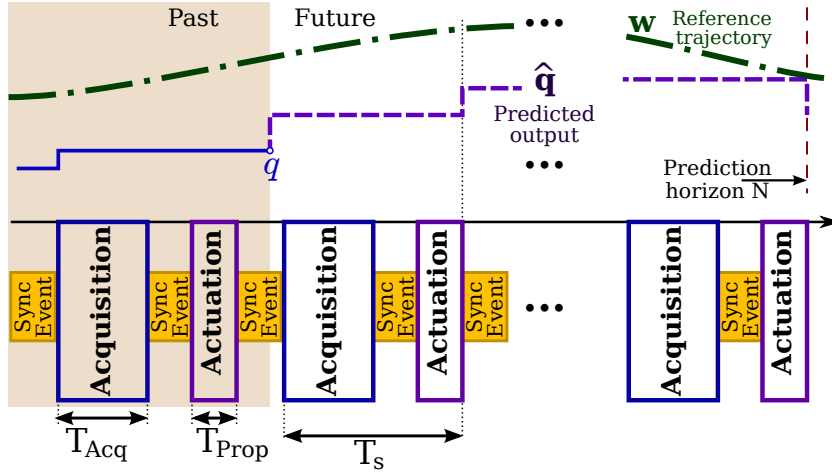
Past

Future

...

$\mathbf{w}$ Reference trajectory

$\hat{\mathbf{q}}$

Predicted output

$q$

...

Prediction horizon N

Sync Event

Acquisition

Sync Event

Actuation

Sync Event

Acquisition

Sync Event

Actuation

Sync Event

...

Acquisition

Sync Event

Actuation

$T_{Acq}$

$T_{Prop}$

$T_s$